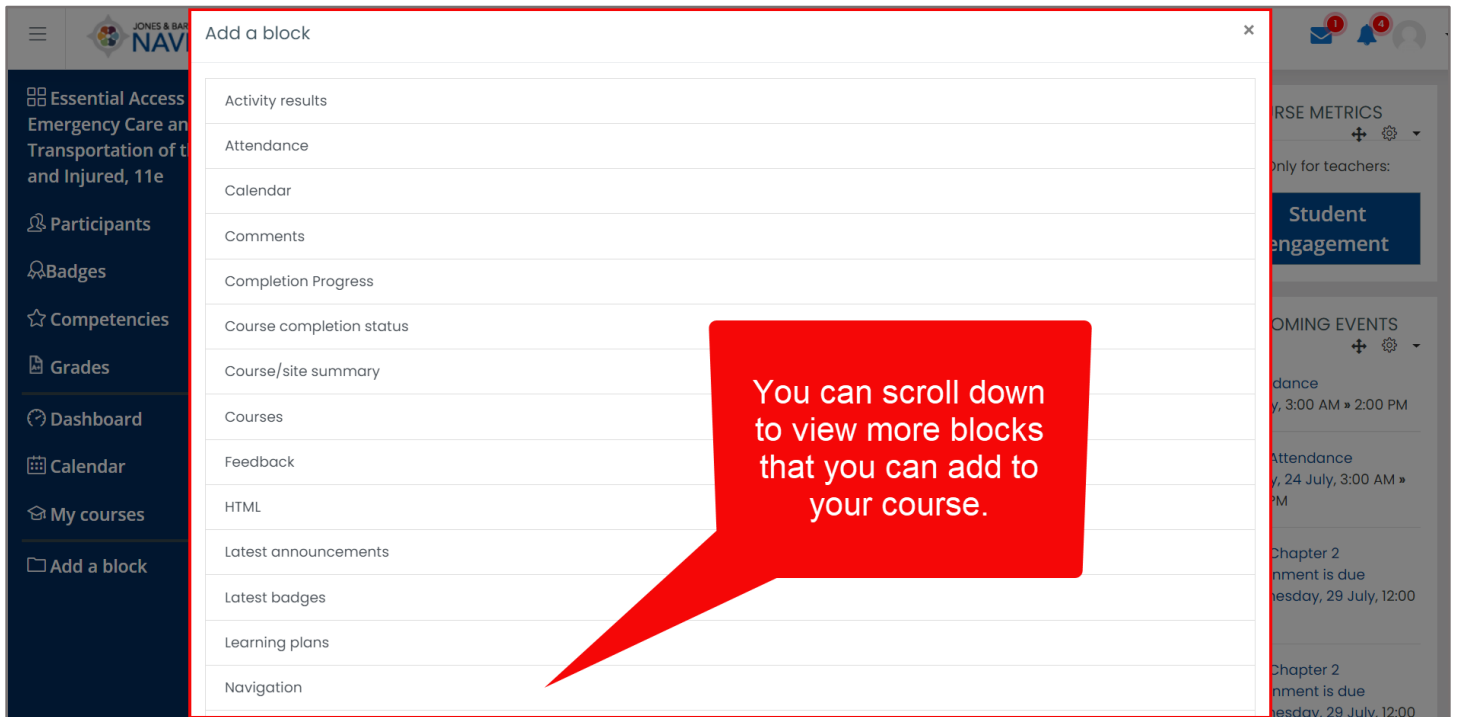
JONES & BAR
NAVI

Essential Access Emergency Care an Transportation of t and Injured, 11e

Participants

Badges

Competencies

Grades

Dashboard

Calendar

My courses

Add a block

Add a block

×

Activity results

Attendance

Calendar

Comments

Completion Progress

Course completion status

Course/site summary

Courses

Feedback

HTML

Latest announcements

Latest badges

Learning plans

Navigation

You can scroll down to view more blocks that you can add to your course.

1

4

RSE METRICS

Only for teachers:

Student engagement

OMING EVENTS

dance
y, 3:00 AM » 2:00 PM

Attendance
y, 24 July, 3:00 AM » PM

Chapter 2
nment is due
nesday, 29 July, 12:00

Chapter 2
nment is due
nesday, 29 July, 12:00